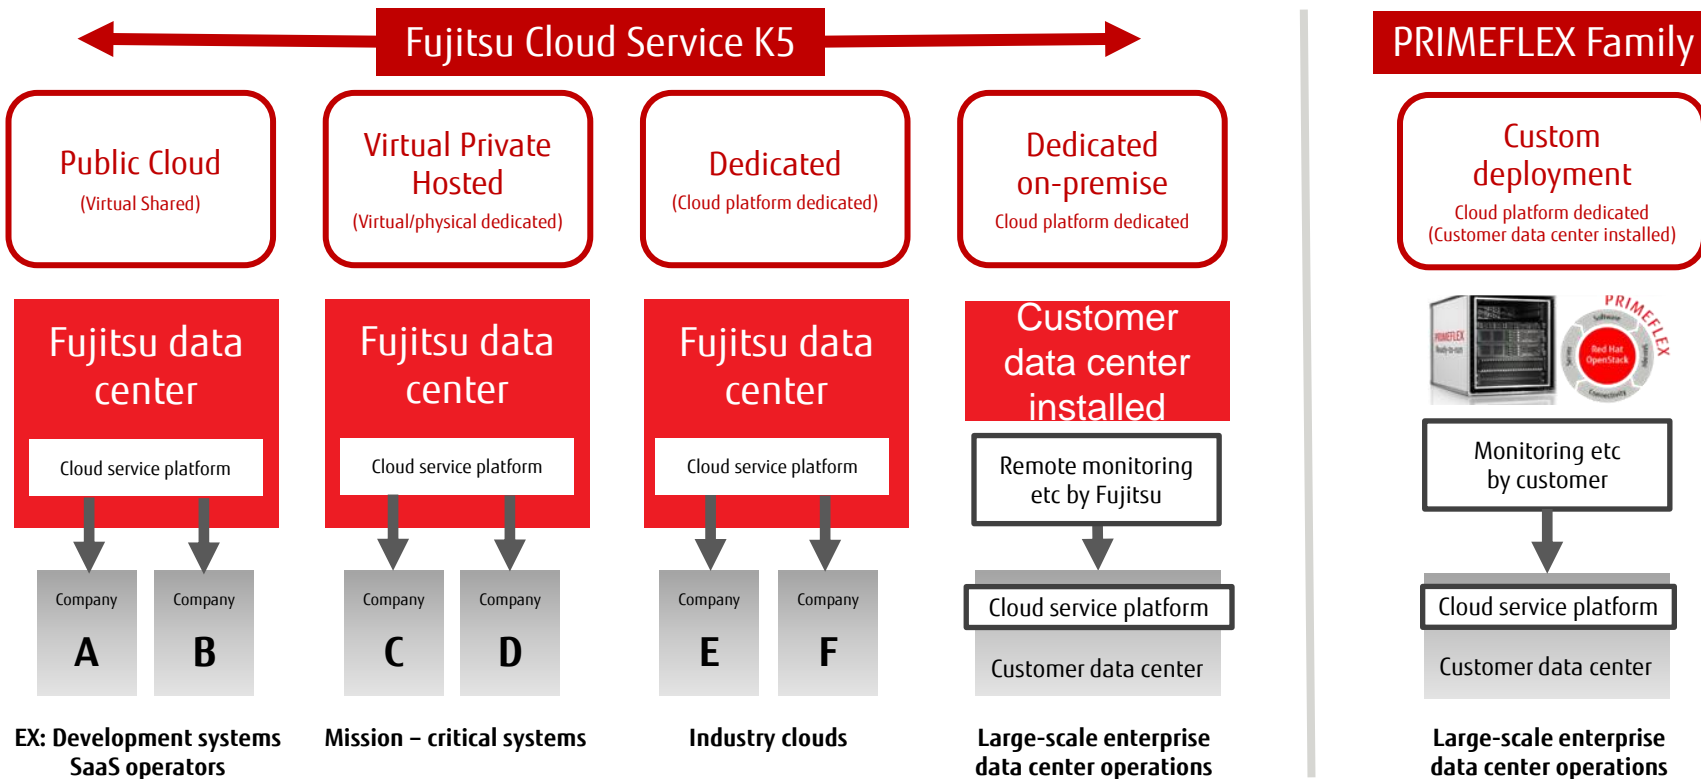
Fujitsu Cloud Service K5

PRIMEFLEX Family

Public Cloud
(Virtual Shared)

Virtual Private Hosted
(Virtual/physical dedicated)

Dedicated
(Cloud platform dedicated)

Dedicated on-premise
Cloud platform dedicated

Custom deployment
Cloud platform dedicated
(Customer data center installed)

Fujitsu data center
Cloud service platform

Fujitsu data center
Cloud service platform

Fujitsu data center
Cloud service platform

Customer data center installed

Remote monitoring etc by Fujitsu

PRIMEFLEX
Red Hat OpenStack

Monitoring etc by customer

Company A

Company B

Company C

Company D

Company E

Company F

Cloud service platform
Customer data center

Cloud service platform
Customer data center

EX: Development systems SaaS operators

Mission – critical systems

Industry clouds

Large-scale enterprise data center operations

Large-scale enterprise data center operations